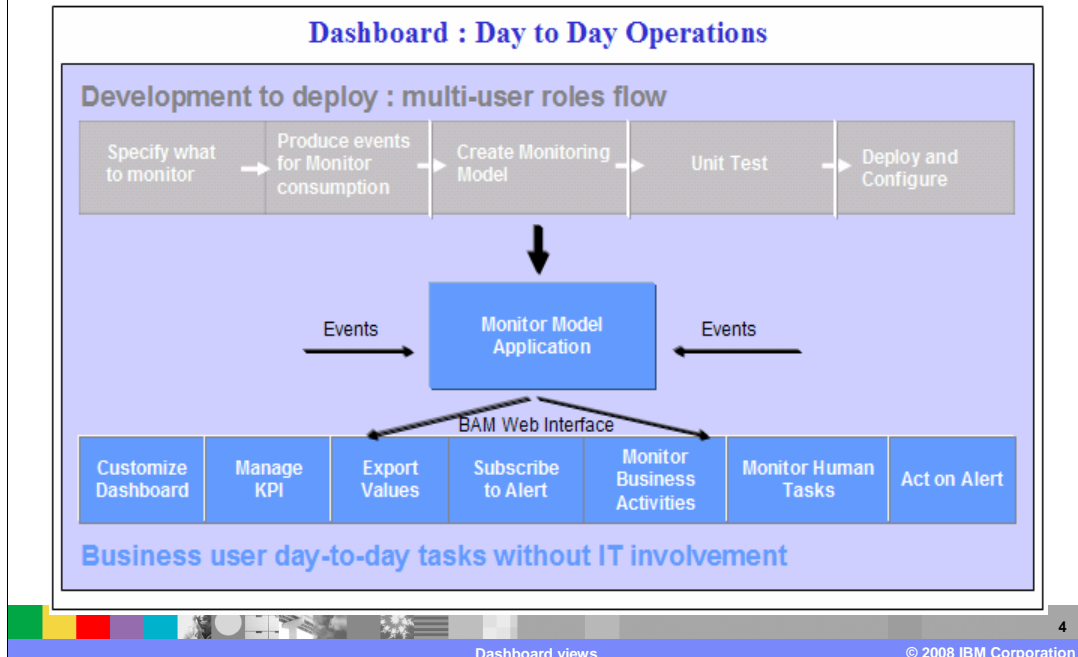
Dashboard : Day to Day Operations

Development to deploy : multi-user roles flow

Specify what to monitor

Produce events for Monitor consumption

Create Monitoring Model

Unit Test

Deploy and Configure

Events

Monitor Model Application

Events

BAM Web Interface

| Customize Dashboard | Manage KPI | Export Values | Subscribe to Alert | Monitor Business Activities | Monitor Human Tasks | Act on Alert |
|---|---|---|---|---|---|---|

Business user day-to-day tasks without IT involvement

4

Dashboard views

© 2008 IBM Corporation